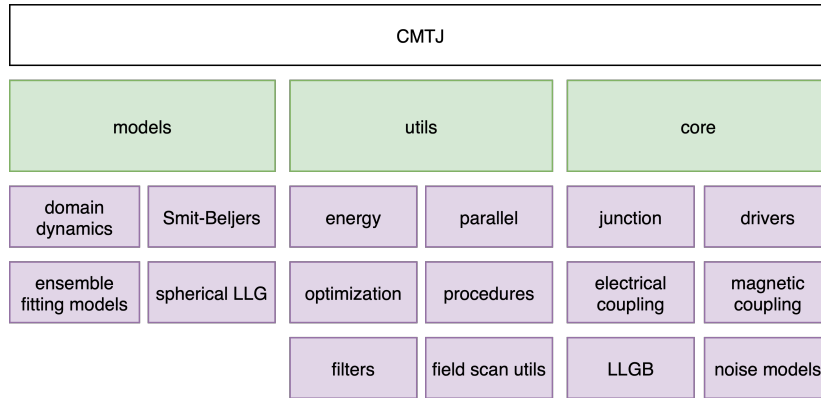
CMTJ

models

utils

core

domain dynamics

Smit-Beljers

ensemble fitting models

spherical LLG

energy

parallel

optimization

procedures

filters

field scan utils

junction

drivers

electrical coupling

magnetic coupling

LLGB

noise models